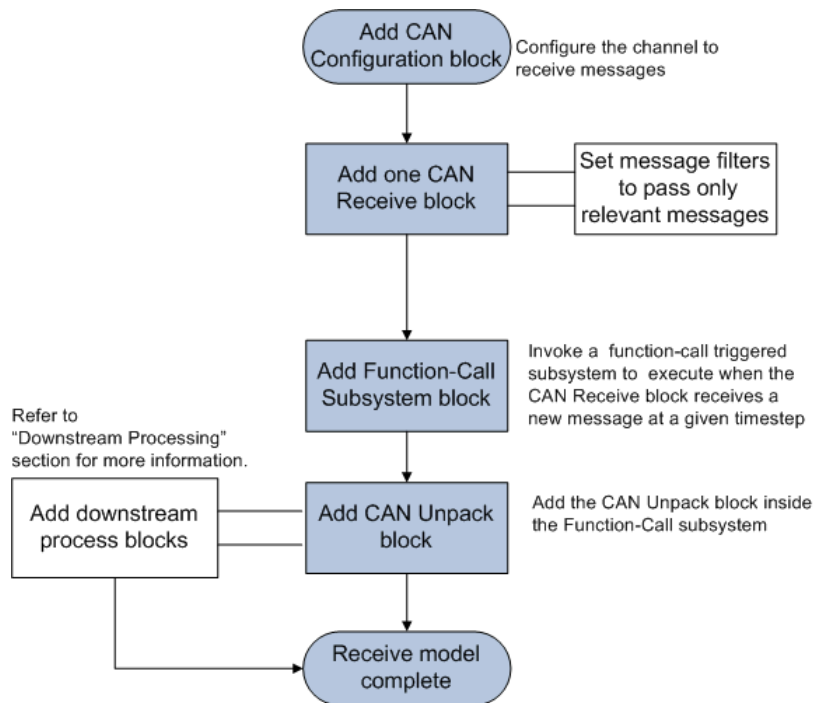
Add CAN Configuration block

Configure the channel to receive messages

Add one CAN Receive block

Set message filters to pass only relevant messages

Add Function-Call Subsystem block

Invoke a function-call triggered subsystem to execute when the CAN Receive block receives a new message at a given timestep

Refer to "Downstream Processing" section for more information.

Add downstream process blocks

Add CAN Unpack block

Add the CAN Unpack block inside the Function-Call subsystem

Receive model complete